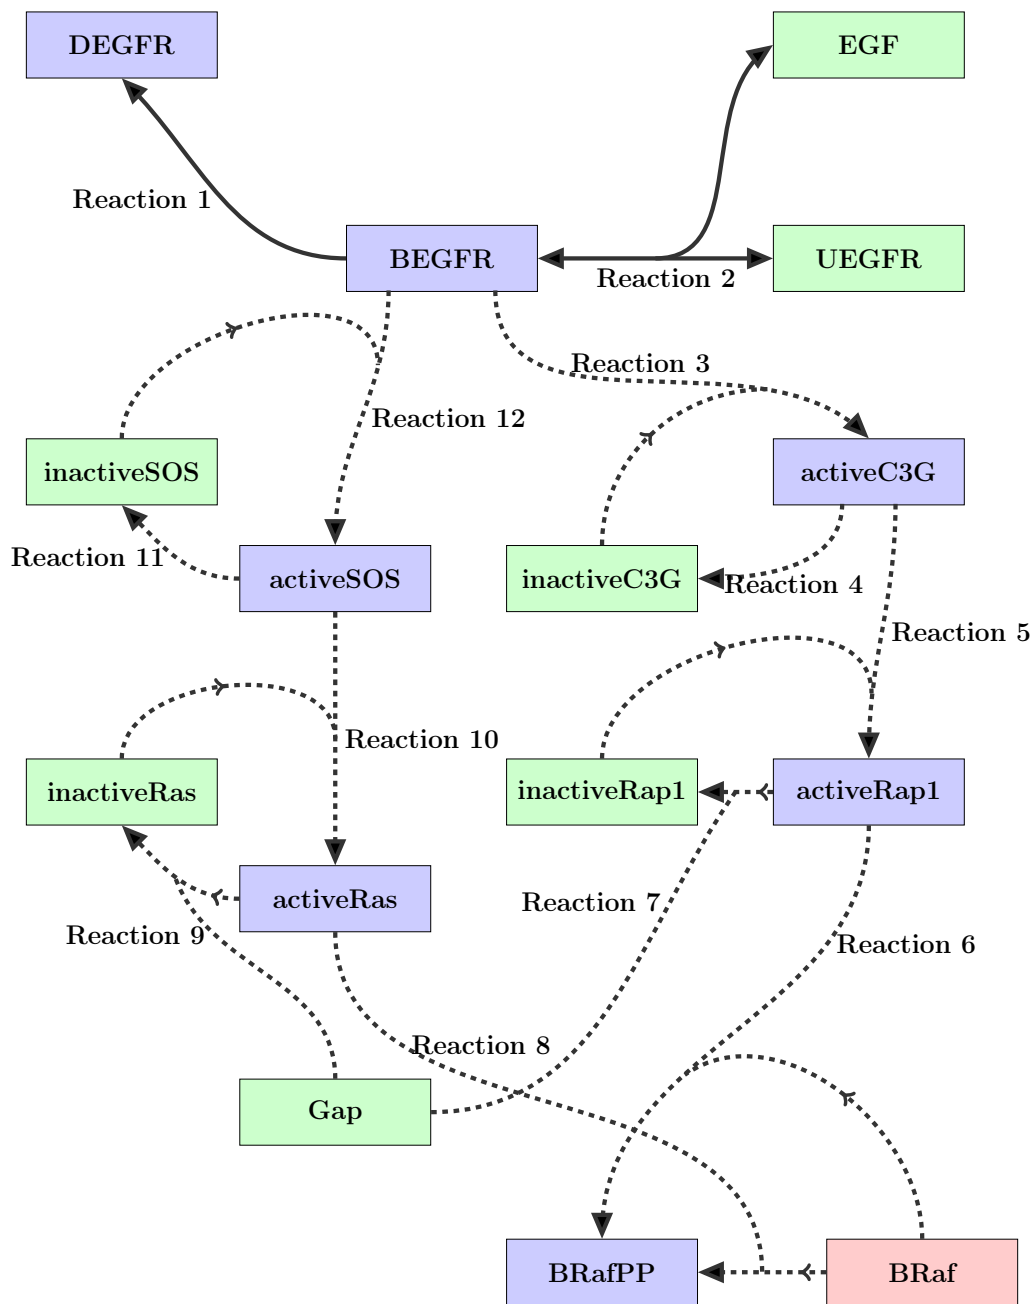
DEGFR

EGF

Reaction 1

BEGFR

UEGFR

Reaction 2

Reaction 3

Reaction 12

inactiveSOS

activeC3G

Reaction 11

activeSOS

inactiveC3G

Reaction 4

Reaction 5

Reaction 10

inactiveRas

inactiveRap1

activeRap1

activeRas

Reaction 7

Reaction 9

Reaction 6

Reaction 8

Gap

BRafPP

BRaf